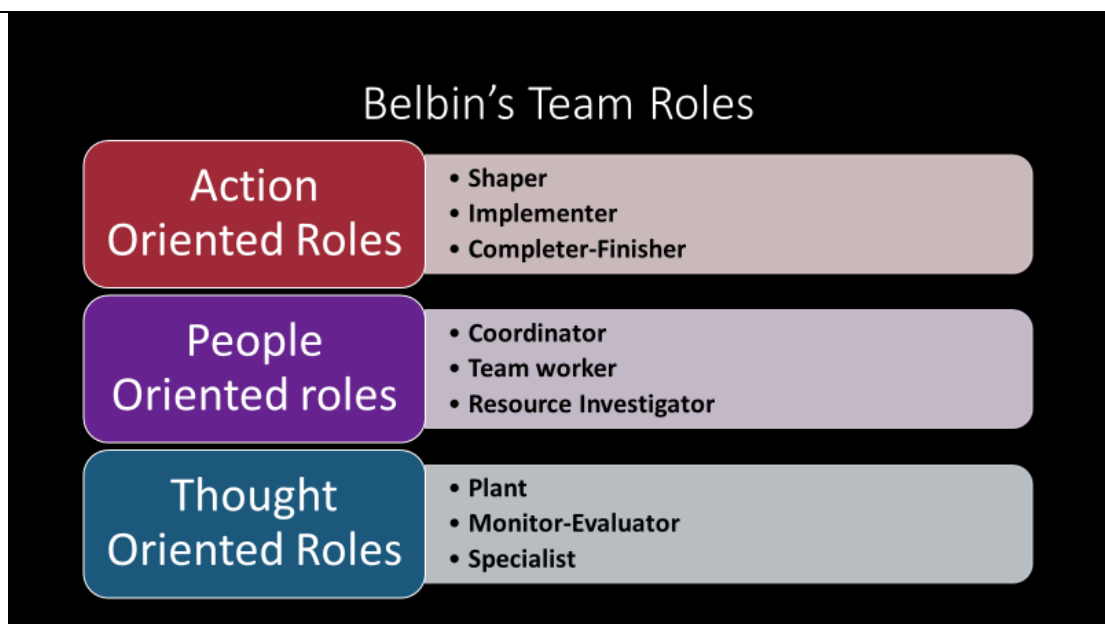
Belbin’s Team Roles

Action Oriented Roles

- Shaper
- Implementer
- Completer-Finisher

People Oriented roles

- Coordinator
- Team worker
- Resource Investigator

Thought Oriented Roles

- Plant
- Monitor-Evaluator
- Specialist